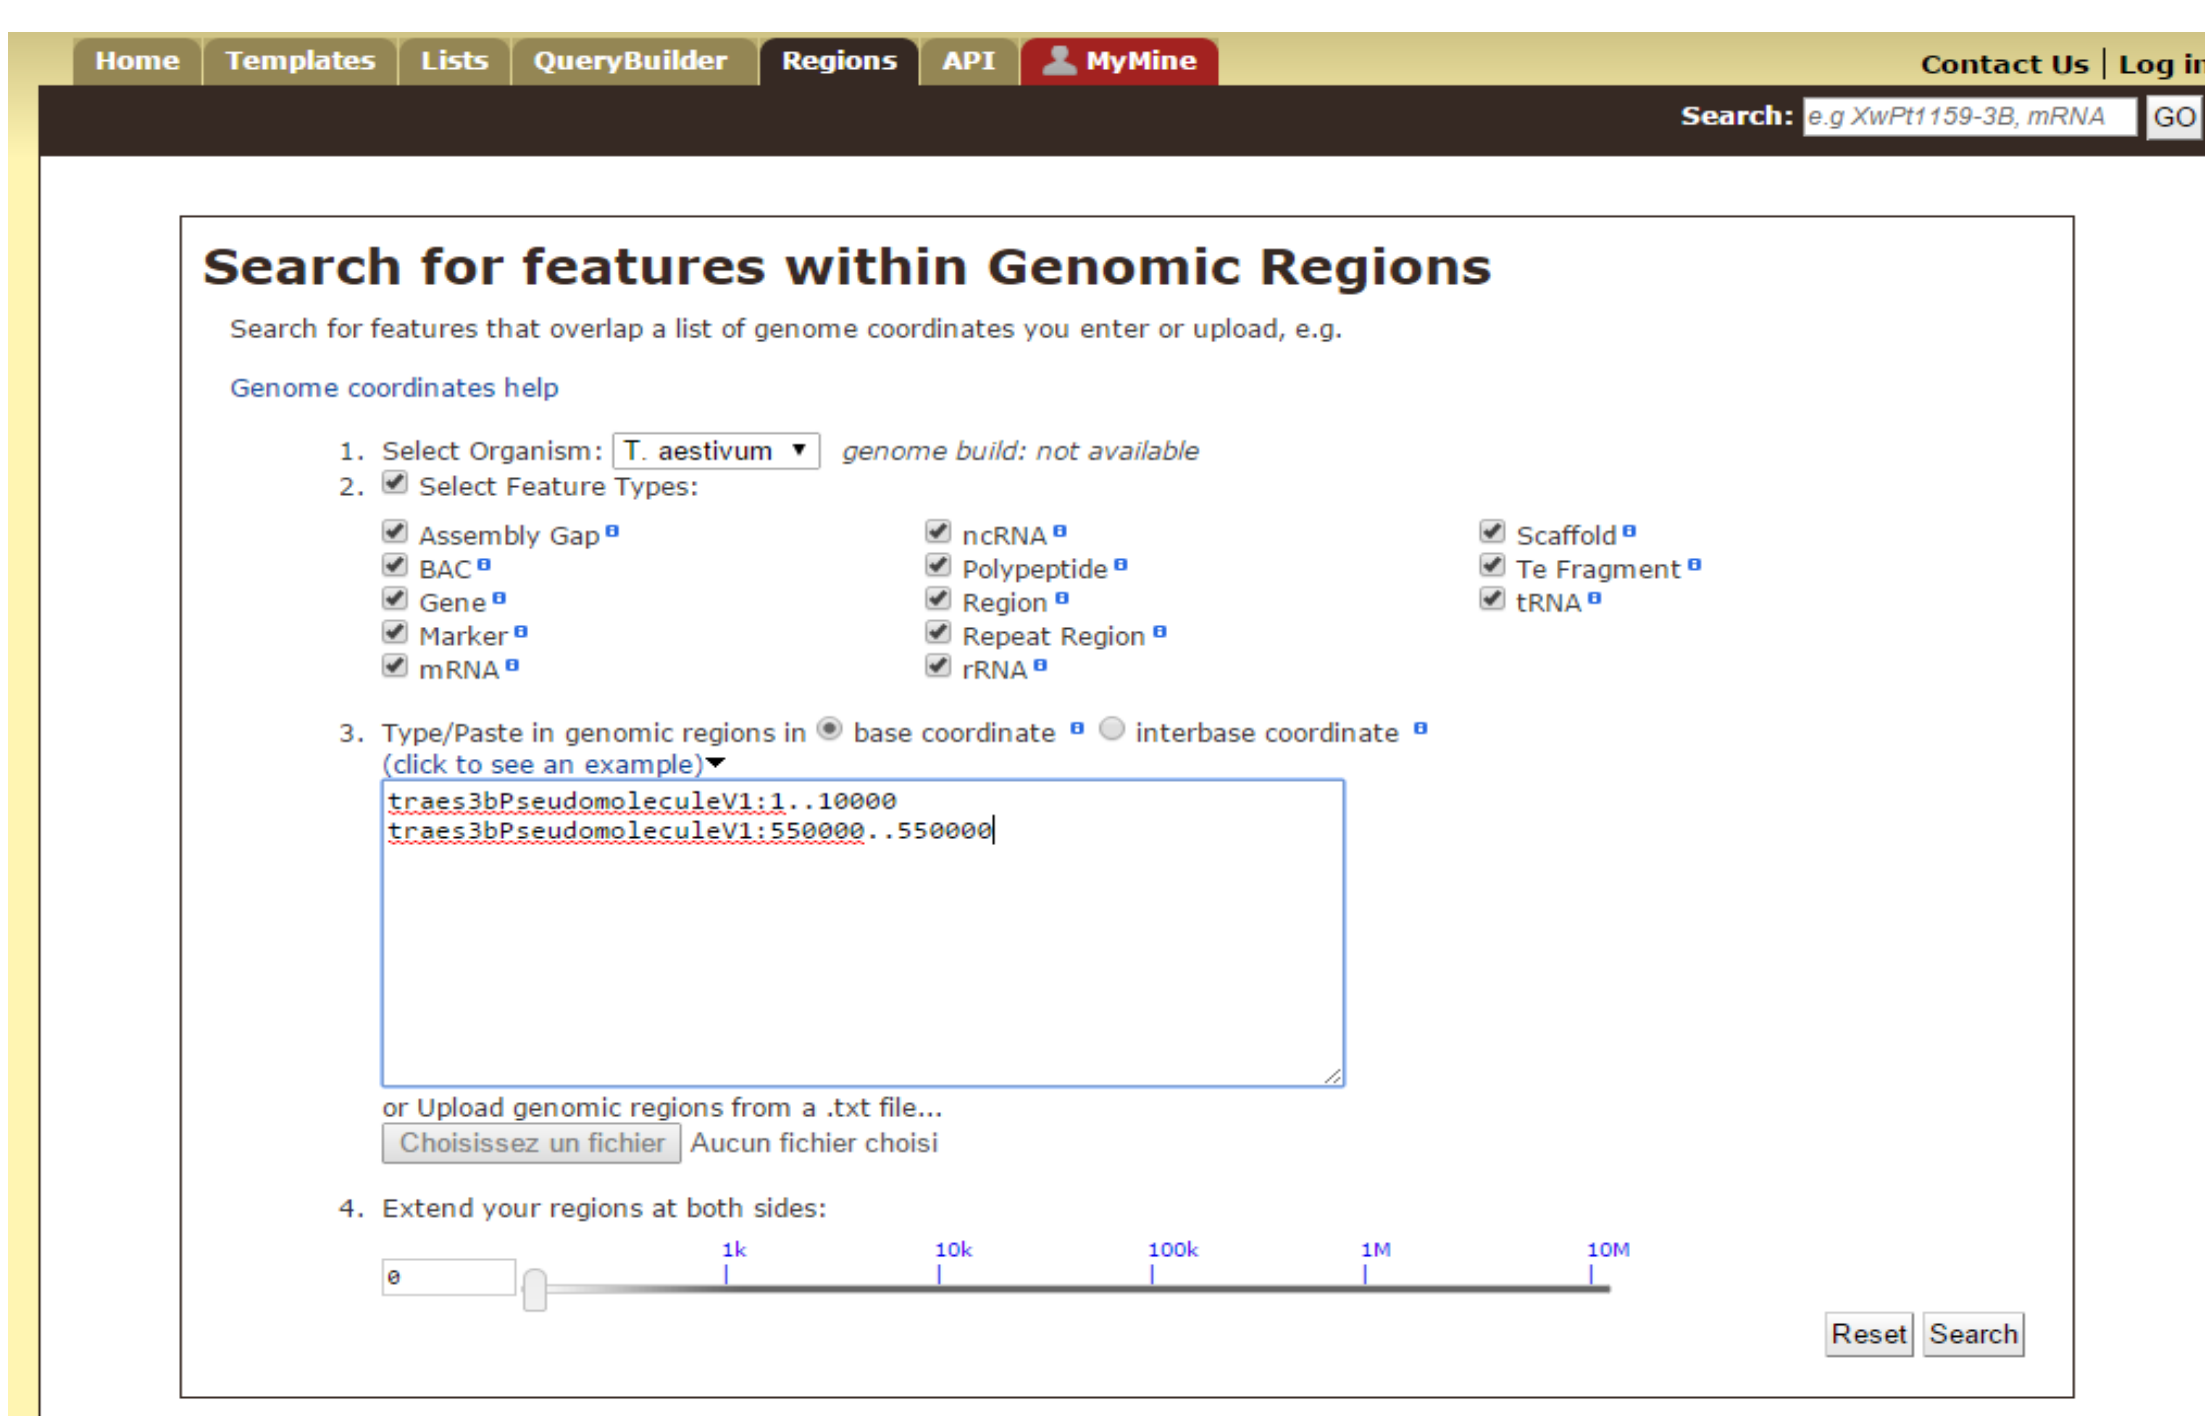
Home Templates Lists QueryBuilder Regions API MyMine

Contact Us | Log in

Search: e.g XwPt1159-3B, mRNA GO

Search for features within Genomic Regions

Search for features that overlap a list of genome coordinates you enter or upload, e.g.

Genome coordinates help

1. Select Organism: T. aestivum genome build: not available
2. Select Feature Types:

| Assembly Gap | ncRNA | Scaffold |
|---|---|---|
| BAC | Polypeptide | Te Fragment |
| Gene | Region | tRNA |
| Marker | Repeat Region | |
| mRNA | rRNA | |

3. Type/Paste in genomic regions in base coordinate interbase coordinate
(click to see an example)

traes3bPseudomoleculeV1:1..10000
traes3bPseudomoleculeV1:550000..550000

or Upload genomic regions from a .txt file...
Choisissez un fichier Aucun fichier choisi

4. Extend your regions at both sides:

0

1k 10k 100k 1M 10M

Reset Search